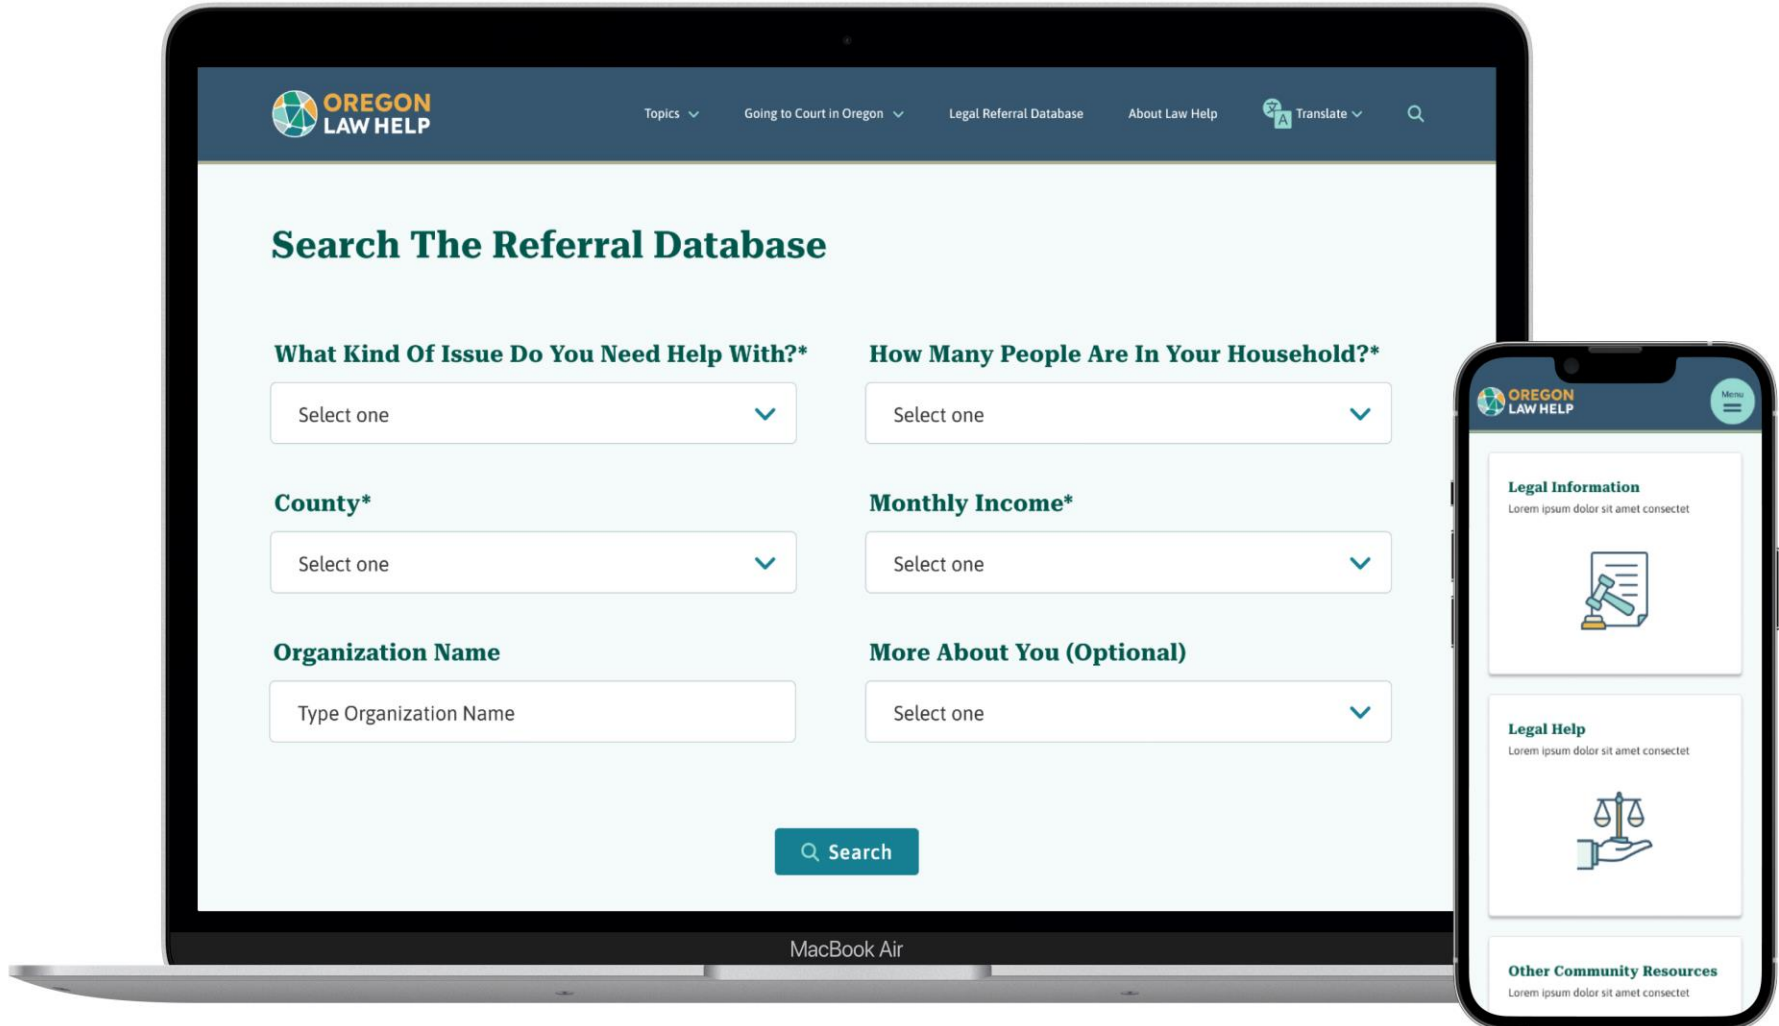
OREGON LAW HELP

Topics Going to Court in Oregon Legal Referral Database About Law Help Translate

Search The Referral Database

What Kind Of Issue Do You Need Help With?*
Select one

How Many People Are In Your Household?*
Select one

County*
Select one

Monthly Income*
Select one

Organization Name
Type Organization Name

More About You (Optional)
Select one

Search

MacBook Air

OREGON LAW HELP
Menu

Legal Information
Lorem ipsum dolor sit amet consectet

Legal Help
Lorem ipsum dolor sit amet consectet

Other Community Resources
Lorem ipsum dolor sit amet consectet